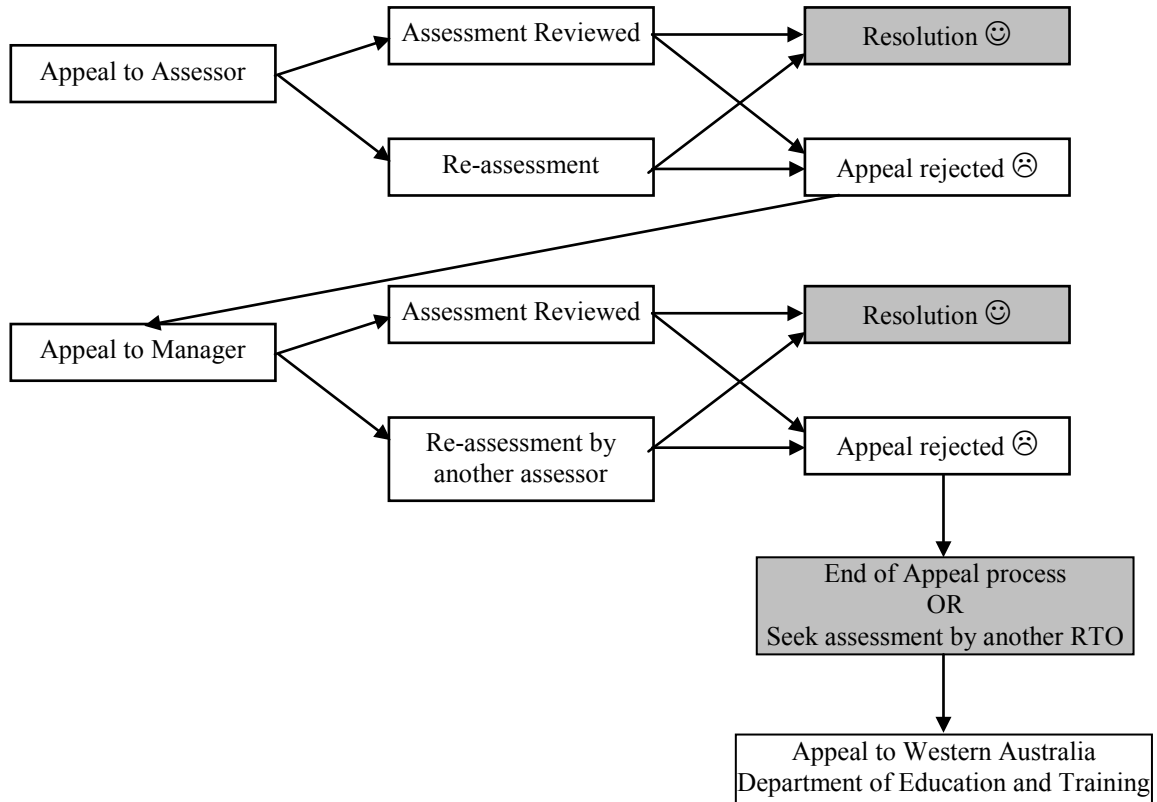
Appeal to Assessor

Assessment Reviewed

Re-assessment

Resolution ☺

Appeal rejected ☹

Appeal to Manager

Assessment Reviewed

Re-assessment by another assessor

Resolution ☺

Appeal rejected ☹

End of Appeal process
OR
Seek assessment by another RTO

Appeal to Western Australia Department of Education and Training